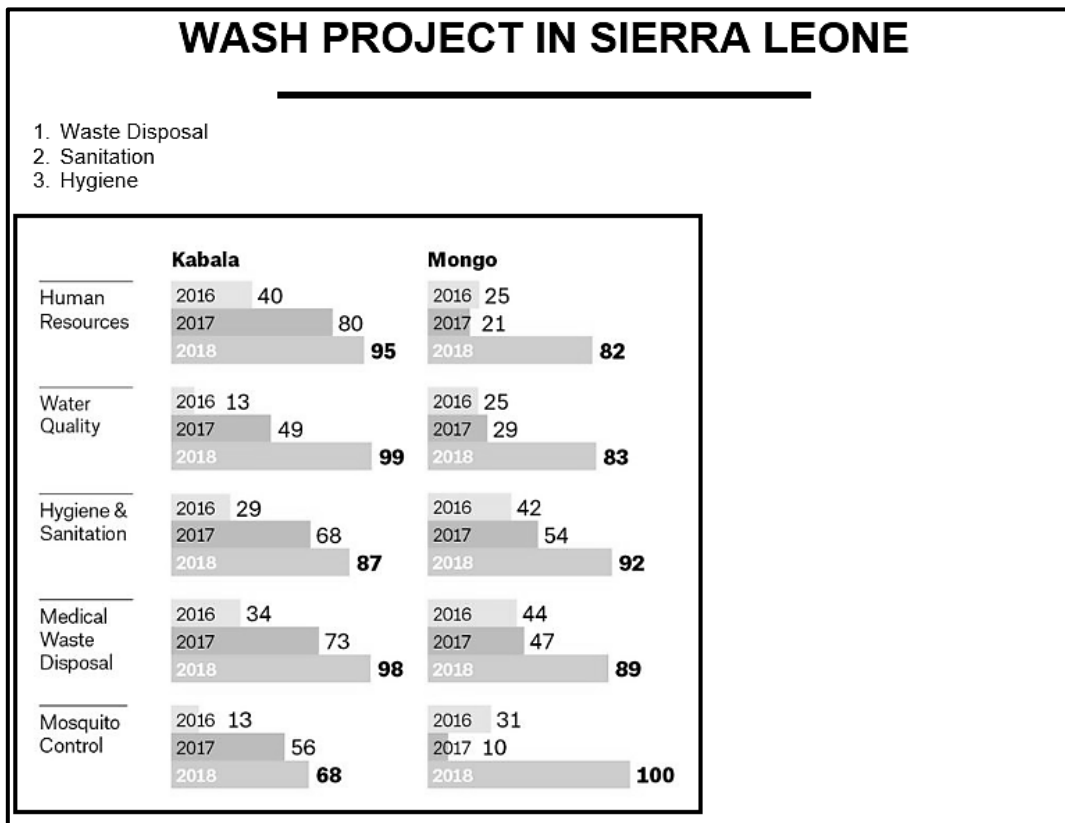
WASH PROJECT IN SIERRA LEONE

1. Waste Disposal
2. Sanitation
3. Hygiene

| | Kabala | | Mongo | |
|---|---|---|---|---|
| Human Resources | 2016 | 40 | 2016 | 25 |
| | 2017 | 80 | 2017 | 21 |
| | 2018 | **95** | 2018 | **82** |
| Water Quality | 2016 | 13 | 2016 | 25 |
| | 2017 | 49 | 2017 | 29 |
| | 2018 | **99** | 2018 | **83** |
| Hygiene & Sanitation | 2016 | 29 | 2016 | 42 |
| | 2017 | 68 | 2017 | 54 |
| | 2018 | **87** | 2018 | **92** |
| Medical Waste Disposal | 2016 | 34 | 2016 | 44 |
| | 2017 | 73 | 2017 | 47 |
| | 2018 | **98** | 2018 | **89** |
| Mosquito Control | 2016 | 13 | 2016 | 31 |
| | 2017 | 56 | 2017 | 10 |
| | 2018 | **68** | 2018 | **100** |